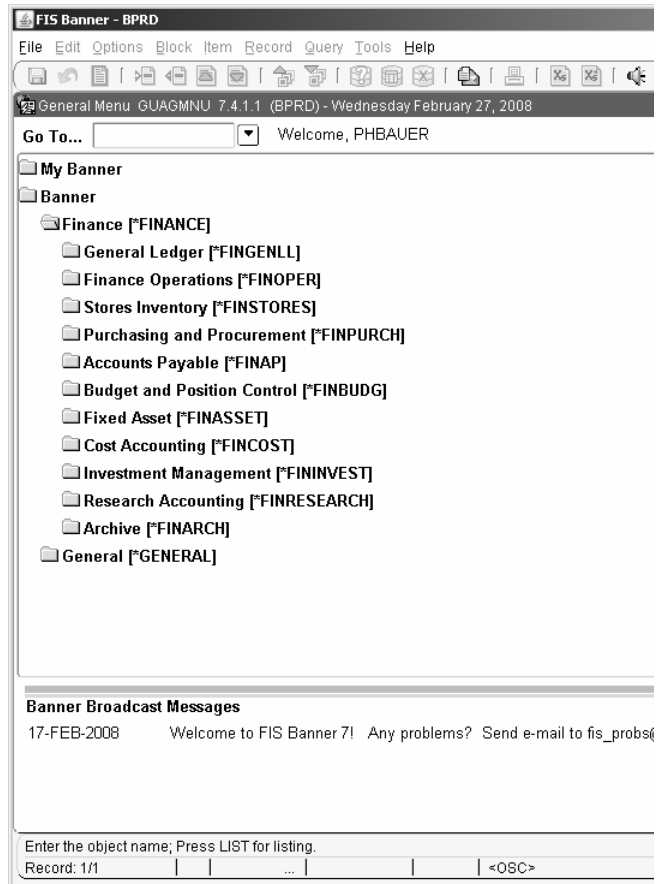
FIS Banner - BPRD

File Edit Options Block Item Record Query Tools Help

General Menu GUAGMNU 7.4.1.1 (BPRD) - Wednesday February 27, 2008

Go To... Welcome, PHBAUER

My Banner
Banner
Finance [*FINANCE]
General Ledger [*FINGENLL]
Finance Operations [*FINOPER]
Stores Inventory [*FINSTORES]
Purchasing and Procurement [*FINPURCH]
Accounts Payable [*FINAP]
Budget and Position Control [*FINBUDG]
Fixed Asset [*FINASSET]
Cost Accounting [*FINCOST]
Investment Management [*FININVEST]
Research Accounting [*FINRESEARCH]
Archive [*FINARCH]
General [*GENERAL]

Banner Broadcast Messages

17-FEB-2008 Welcome to FIS Banner 7! Any problems? Send e-mail to fis_probs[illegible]

Enter the object name; Press LIST for listing.
Record: 1/1 ... <OSC>